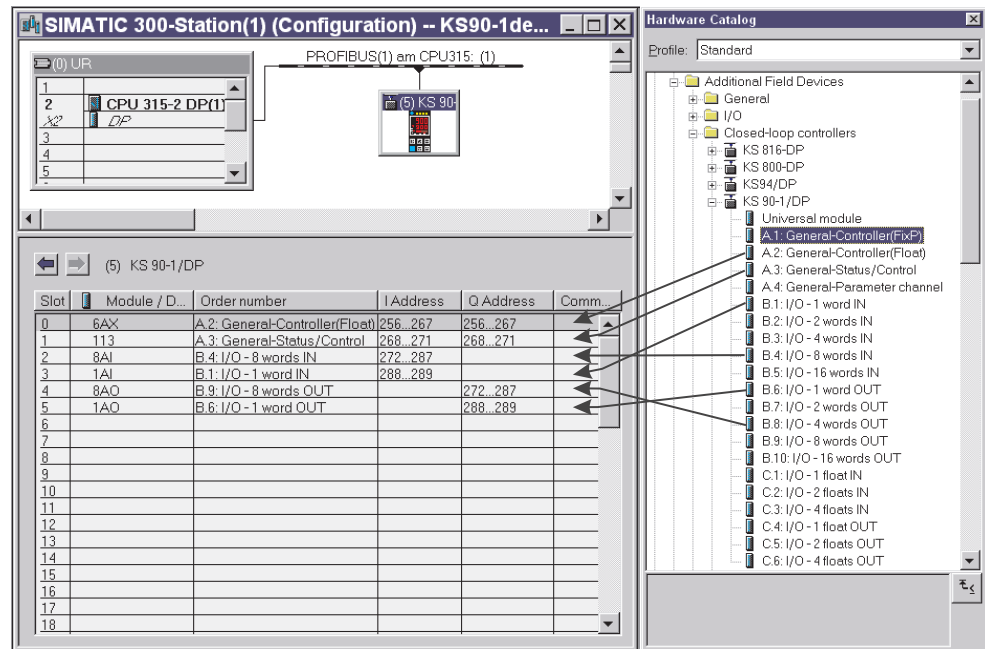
SIMATIC 300-Station(1) (Configuration) -- KS90-1de...

(0) UR

| | |
|---|---|
| 1 | |
| 2 | CPU 315-2 DP(1 |
| X2 | DP |
| 3 | |
| 4 | |
| 5 | |

PROFIBUS(1) am CPU315: (1)

(5) KS 90-

(5) KS 90-1/DP

| Slot | Module / D... | Order number | I Address | Q Address | Comm... |
|---|---|---|---|---|---|
| 0 | 6AX | A.2: General-Controller(Float) | 256...267 | 256...267 | |
| 1 | 113 | A.3: General-Status/Control | 268...271 | 268...271 | |
| 2 | 8AI | B.4: I/O - 8 words IN | 272...287 | | |
| 3 | 1AI | B.1: I/O - 1 word IN | 288...289 | | |
| 4 | 8AO | B.9: I/O - 8 words OUT | | 272...287 | |
| 5 | 1AO | B.6: I/O - 1 word OUT | | 288...289 | |
| 6 | | | | | |
| 7 | | | | | |
| 8 | | | | | |
| 9 | | | | | |
| 10 | | | | | |
| 11 | | | | | |
| 12 | | | | | |
| 13 | | | | | |
| 14 | | | | | |
| 15 | | | | | |
| 16 | | | | | |
| 17 | | | | | |
| 18 | | | | | |

Hardware Catalog

Profile: Standard

Additional Field Devices
General
I/O
Closed-loop controllers
KS 816-DP
KS 800-DP
KS94/DP
KS 90-1/DP
Universal module
A.1: General-Controller(FixP)
A.2: General-Controller(Float)
A.3: General-Status/Control
A.4: General-Parameter channel
B.1: I/O - 1 word IN
B.2: I/O - 2 words IN
B.3: I/O - 4 words IN
B.4: I/O - 8 words IN
B.5: I/O - 16 words IN
B.6: I/O - 1 word OUT
B.7: I/O - 2 words OUT
B.8: I/O - 4 words OUT
B.9: I/O - 8 words OUT
B.10: I/O - 16 words OUT
C.1: I/O - 1 float IN
C.2: I/O - 2 floats IN
C.3: I/O - 4 floats IN
C.4: I/O - 1 float OUT
C.5: I/O - 2 floats OUT
C.6: I/O - 4 floats OUT